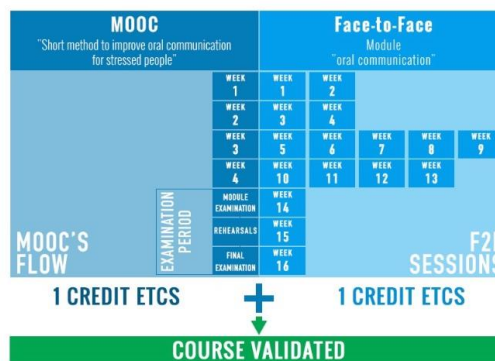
MOOC
"Short method to improve oral communication for stressed people"

Face-to-Face
Module
"oral communication"

| WEEK 1 | WEEK 1 | WEEK 2 | | | |
|---|---|---|---|---|---|
| WEEK 2 | WEEK 3 | WEEK 4 | | | |
| WEEK 3 | WEEK 5 | WEEK 6 | WEEK 7 | WEEK 8 | WEEK 9 |
| WEEK 4 | WEEK 10 | WEEK 11 | WEEK 12 | WEEK 13 | |
| MODULE EXAMINATION | WEEK 14 | | | | |
| REHEARSALS | WEEK 15 | | | | |
| FINAL EXAMINATION | WEEK 16 | | | | |

EXAMINATION PERIOD

MOOC'S FLOW

F2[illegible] SESSIONS

1 CREDIT ETCS + 1 CREDIT ETCS

COURSE VALIDATED